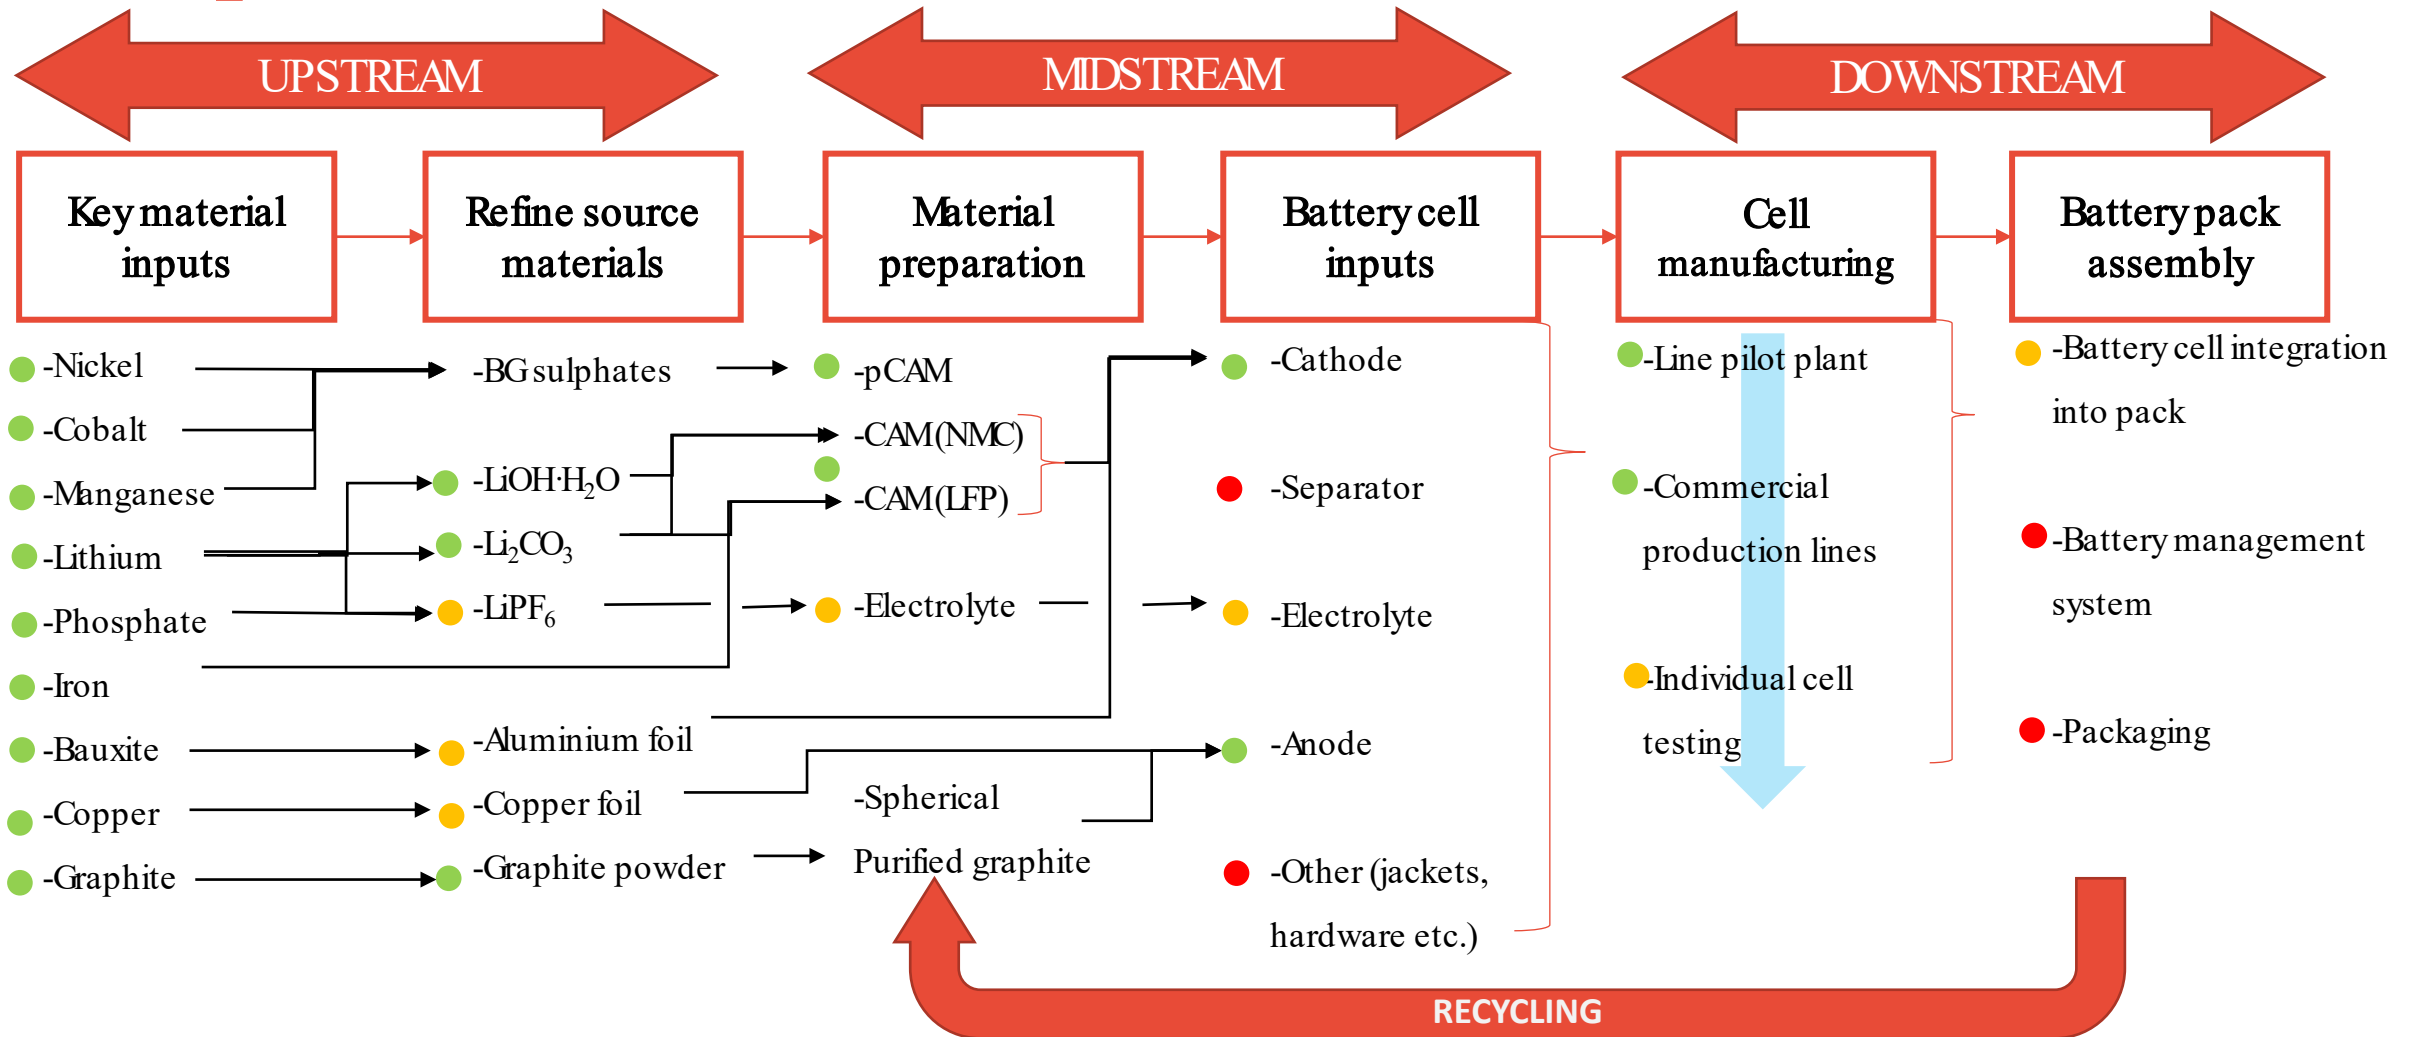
UPSTREAM

MIDSTREAM

DOWNSTREAM

Key material inputs

Refine source materials

Material preparation

Battery cell inputs

Cell manufacturing

Battery pack assembly

-Nickel
-Cobalt
-Manganese
-Lithium
-Phosphate
-Iron
-Bauxite
-Copper
-Graphite

-BG sulphates
-LiOH·H$_2$O
-Li$_2$CO$_3$
-LiPF$_6$
-Aluminium foil
-Copper foil
-Graphite powder

-pCAM
-CAM(NMC)
-CAM(LFP)
-Electrolyte
-Spherical Purified graphite

-Cathode
-Separator
-Electrolyte
-Anode
-Other (jackets, hardware etc.)

-Line pilot plant
-Commercial production lines
-Individual cell testing

-Battery cell integration into pack
-Battery management system
-Packaging

RECYCLING